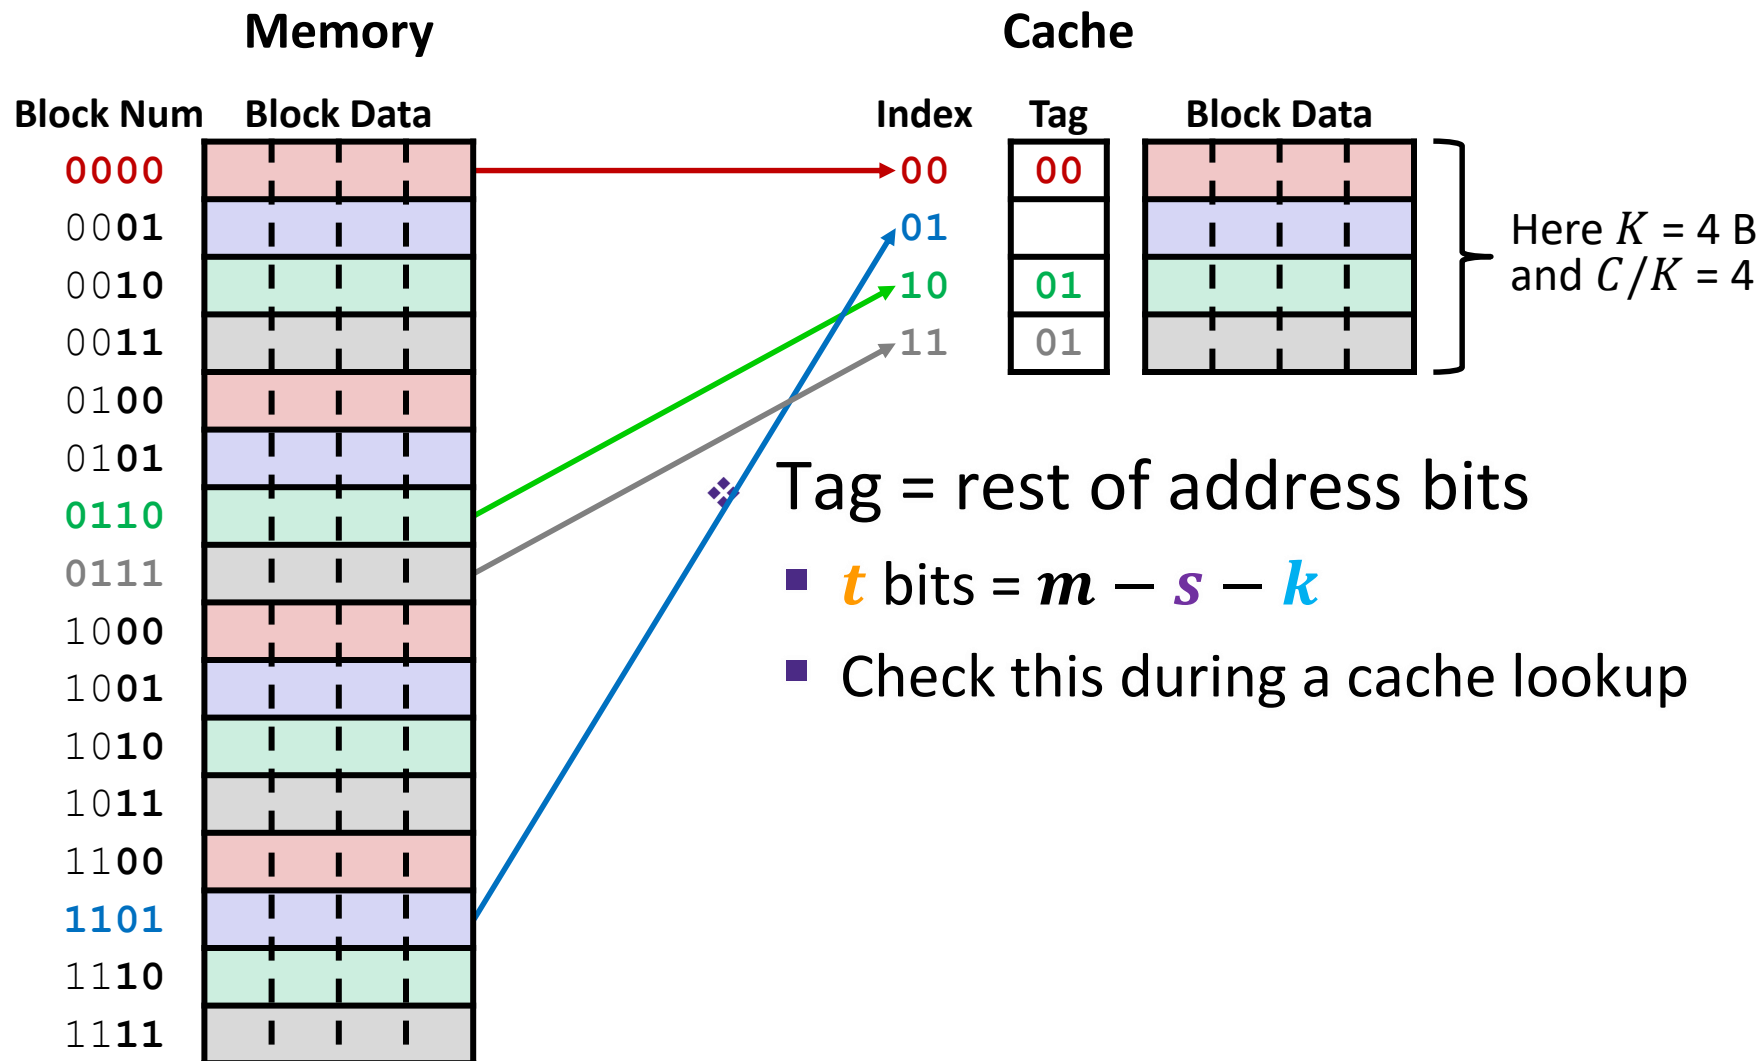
Memory

Cache

Block Num

Block Data

Index

Tag

Block Data

0000
0001
0010
0011
0100
0101
0110
0111
1000
1001
1010
1011
1100
1101
1110
1111

| Index | Tag |
|---|---|
| 00 | 00 |
| 01 | |
| 10 | 01 |
| 11 | 01 |

Here $K$ = 4 B and $C/K$ = 4

Tag = rest of address bits

$t$ bits = $m - s - k$

Check this during a cache lookup